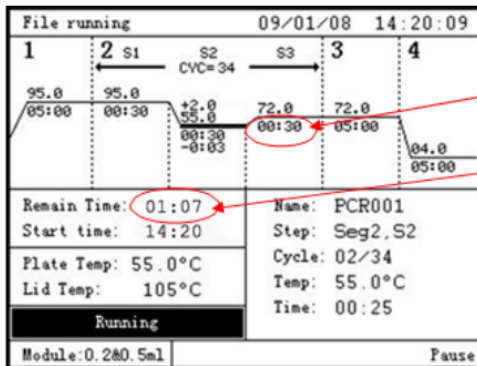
File running 09/01/08 14:20:09

1 2 S1 S2 S3 3 4
CYC=34

95.0
05:00

95.0
00:30

+2.0
55.0
00:30
-0:03

72.0
00:30

72.0
05:00

04.0
05:00

Remain Time: 01:07
Start time: 14:20

Plate Temp: 55.0°C
Lid Temp: 105°C

Running

Name: PCR001
Step: Seg2, S2
Cycle: 02/34
Temp: 55.0°C
Time: 00:25

Module: 0.2&0.5ml

Pause